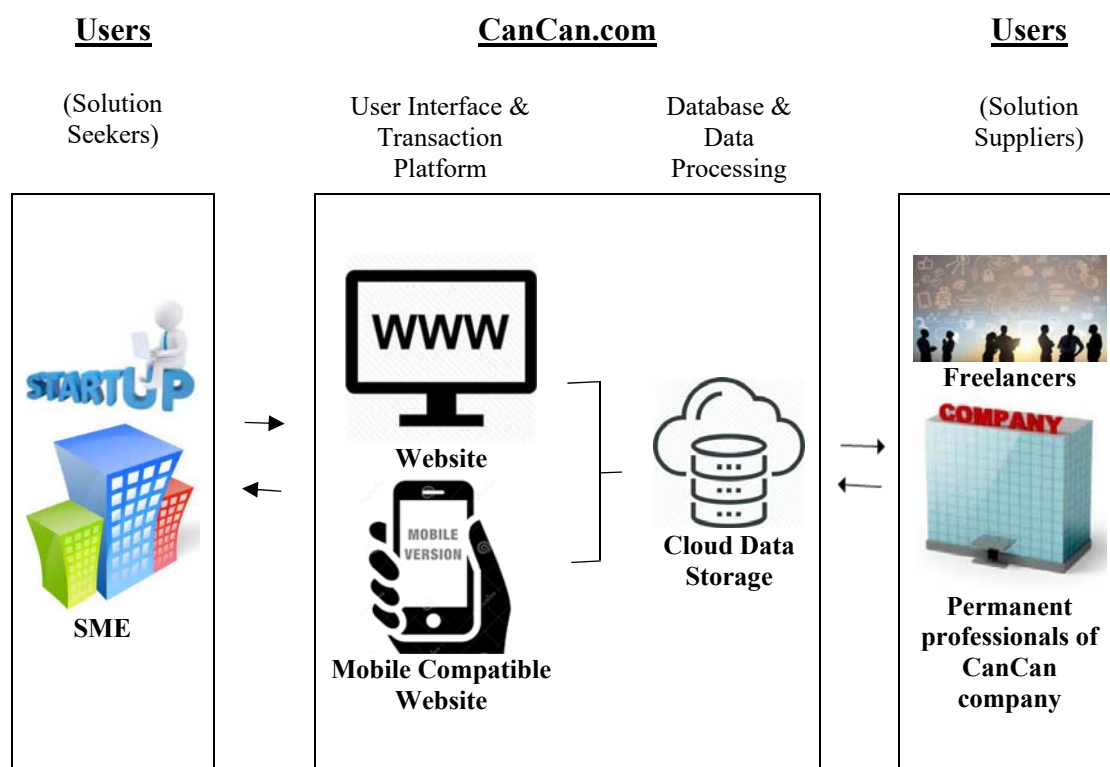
Users

(Solution Seekers)

CanCan.com

User Interface & Transaction Platform

Database & Data Processing

Users

(Solution Suppliers)

STARTUP

SME

WWW

Website

MOBILE VERSION

Mobile Compatible Website

Cloud Data Storage

Freelancers

COMPANY

Permanent professionals of CanCan company